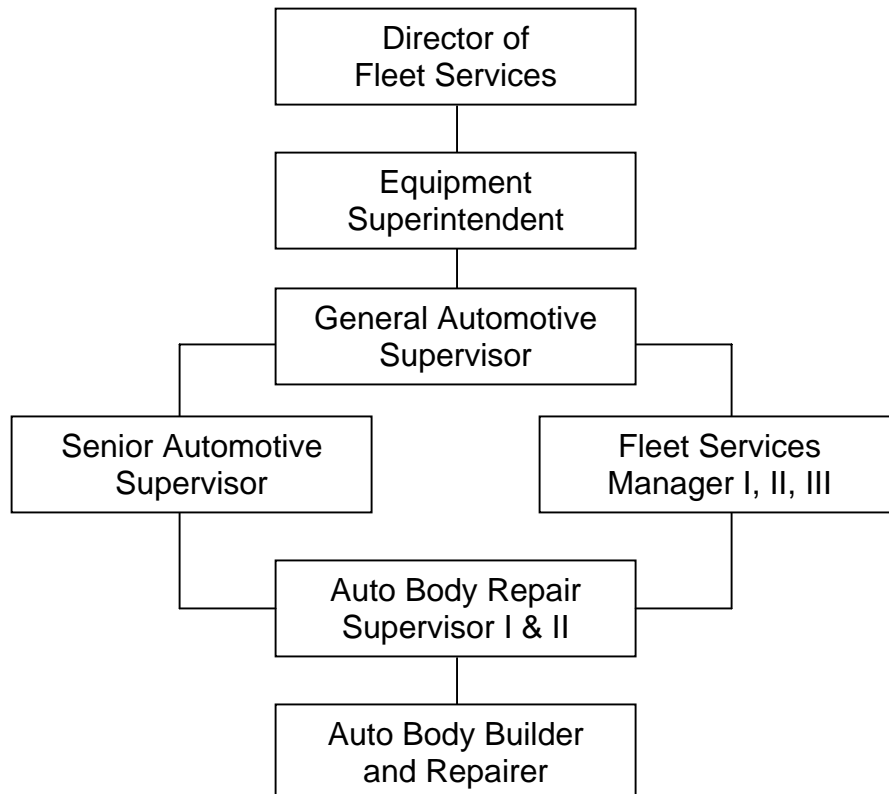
Director of Fleet Services

Equipment Superintendent

General Automotive Supervisor

Senior Automotive Supervisor

Fleet Services Manager I, II, III

Auto Body Repair Supervisor I & II

Auto Body Builder and Repairer